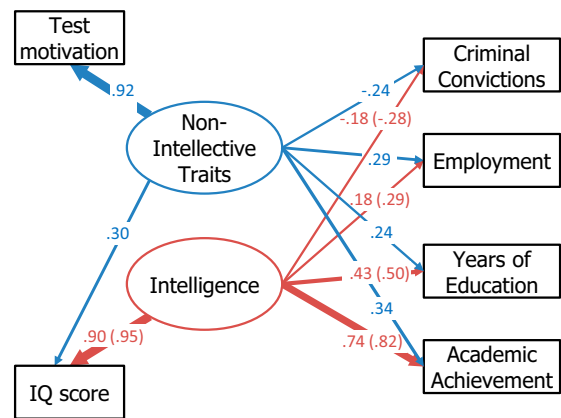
Test motivation

.92

Non-Intellective Traits

.30

Intelligence

.90 (.95)

IQ score

Criminal Convictions

-.24

-.18 (-.28)

Employment

.29

.18 (.29)

.24

Years of Education

.43 (.50)

.34

.74 (.82)

Academic Achievement